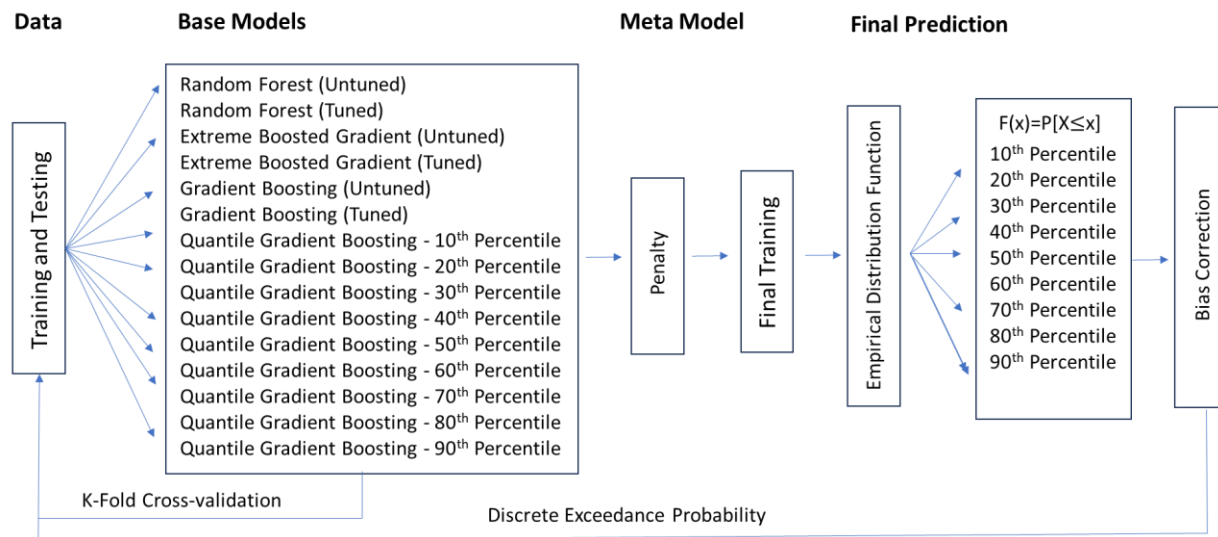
Data

Base Models

Meta Model

Final Prediction

Training and Testing

Random Forest (Untuned)
Random Forest (Tuned)
Extreme Boosted Gradient (Untuned)
Extreme Boosted Gradient (Tuned)
Gradient Boosting (Untuned)
Gradient Boosting (Tuned)
Quantile Gradient Boosting - 10$^{th}$ Percentile
Quantile Gradient Boosting - 20$^{th}$ Percentile
Quantile Gradient Boosting - 30$^{th}$ Percentile
Quantile Gradient Boosting - 40$^{th}$ Percentile
Quantile Gradient Boosting - 50$^{th}$ Percentile
Quantile Gradient Boosting - 60$^{th}$ Percentile
Quantile Gradient Boosting - 70$^{th}$ Percentile
Quantile Gradient Boosting - 80$^{th}$ Percentile
Quantile Gradient Boosting - 90$^{th}$ Percentile

Penalty

Final Training

Empirical Distribution Function

$F(x)=P[X\leq x]$
10$^{th}$ Percentile
20$^{th}$ Percentile
30$^{th}$ Percentile
40$^{th}$ Percentile
50$^{th}$ Percentile
60$^{th}$ Percentile
70$^{th}$ Percentile
80$^{th}$ Percentile
90$^{th}$ Percentile

Bias Correction

K-Fold Cross-validation

Discrete Exceedance Probability